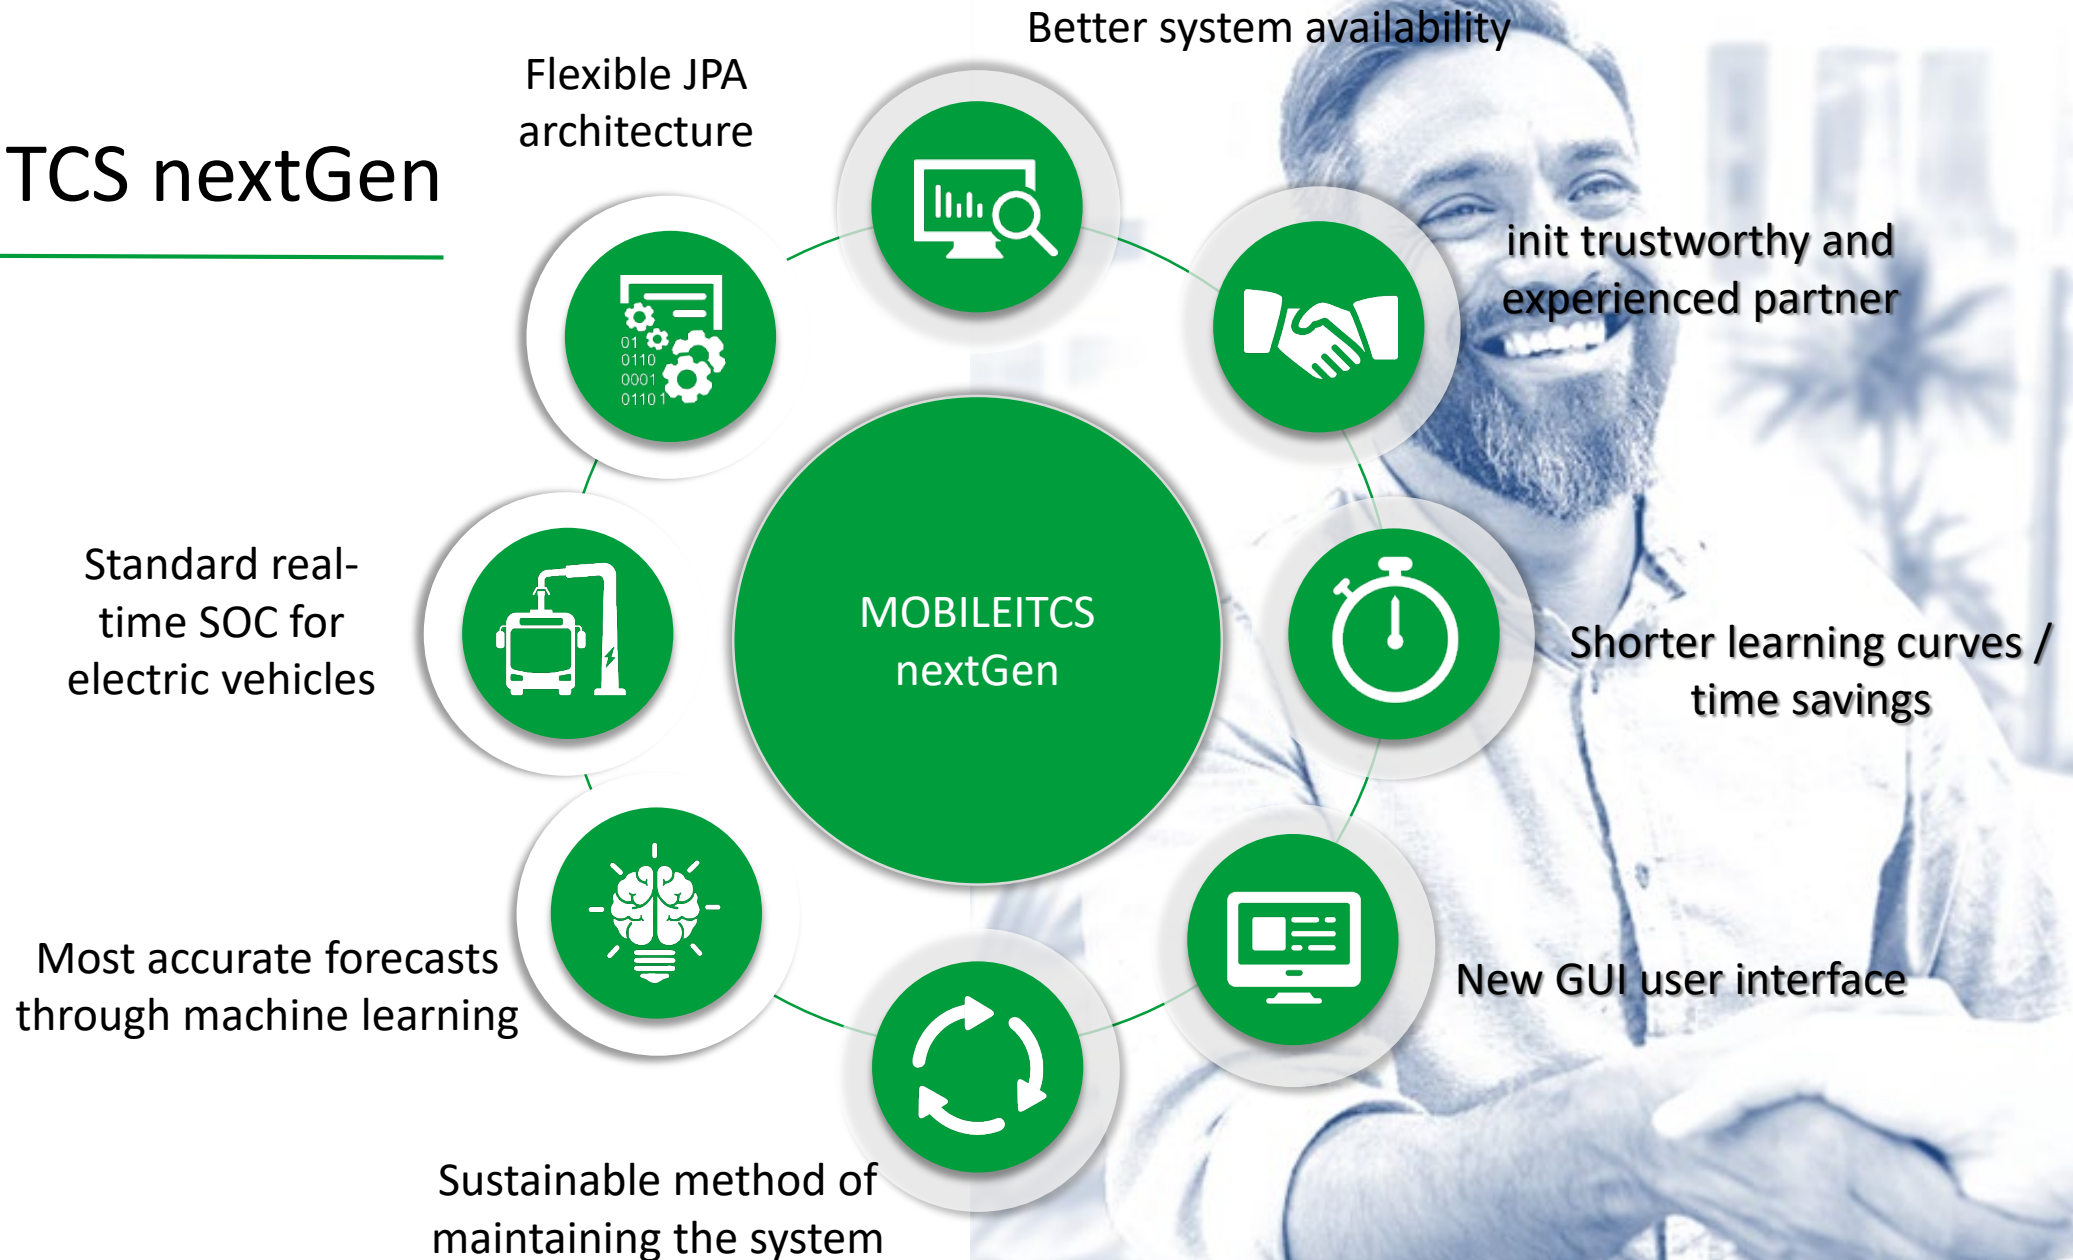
TCS nextGen

Flexible JPA architecture

Better system availability

init trustworthy and experienced partner

Standard real-time SOC for electric vehicles

MOBILEITCS nextGen

Shorter learning curves / time savings

Most accurate forecasts through machine learning

New GUI user interface

Sustainable method of maintaining the system

01
0110
0001
01101